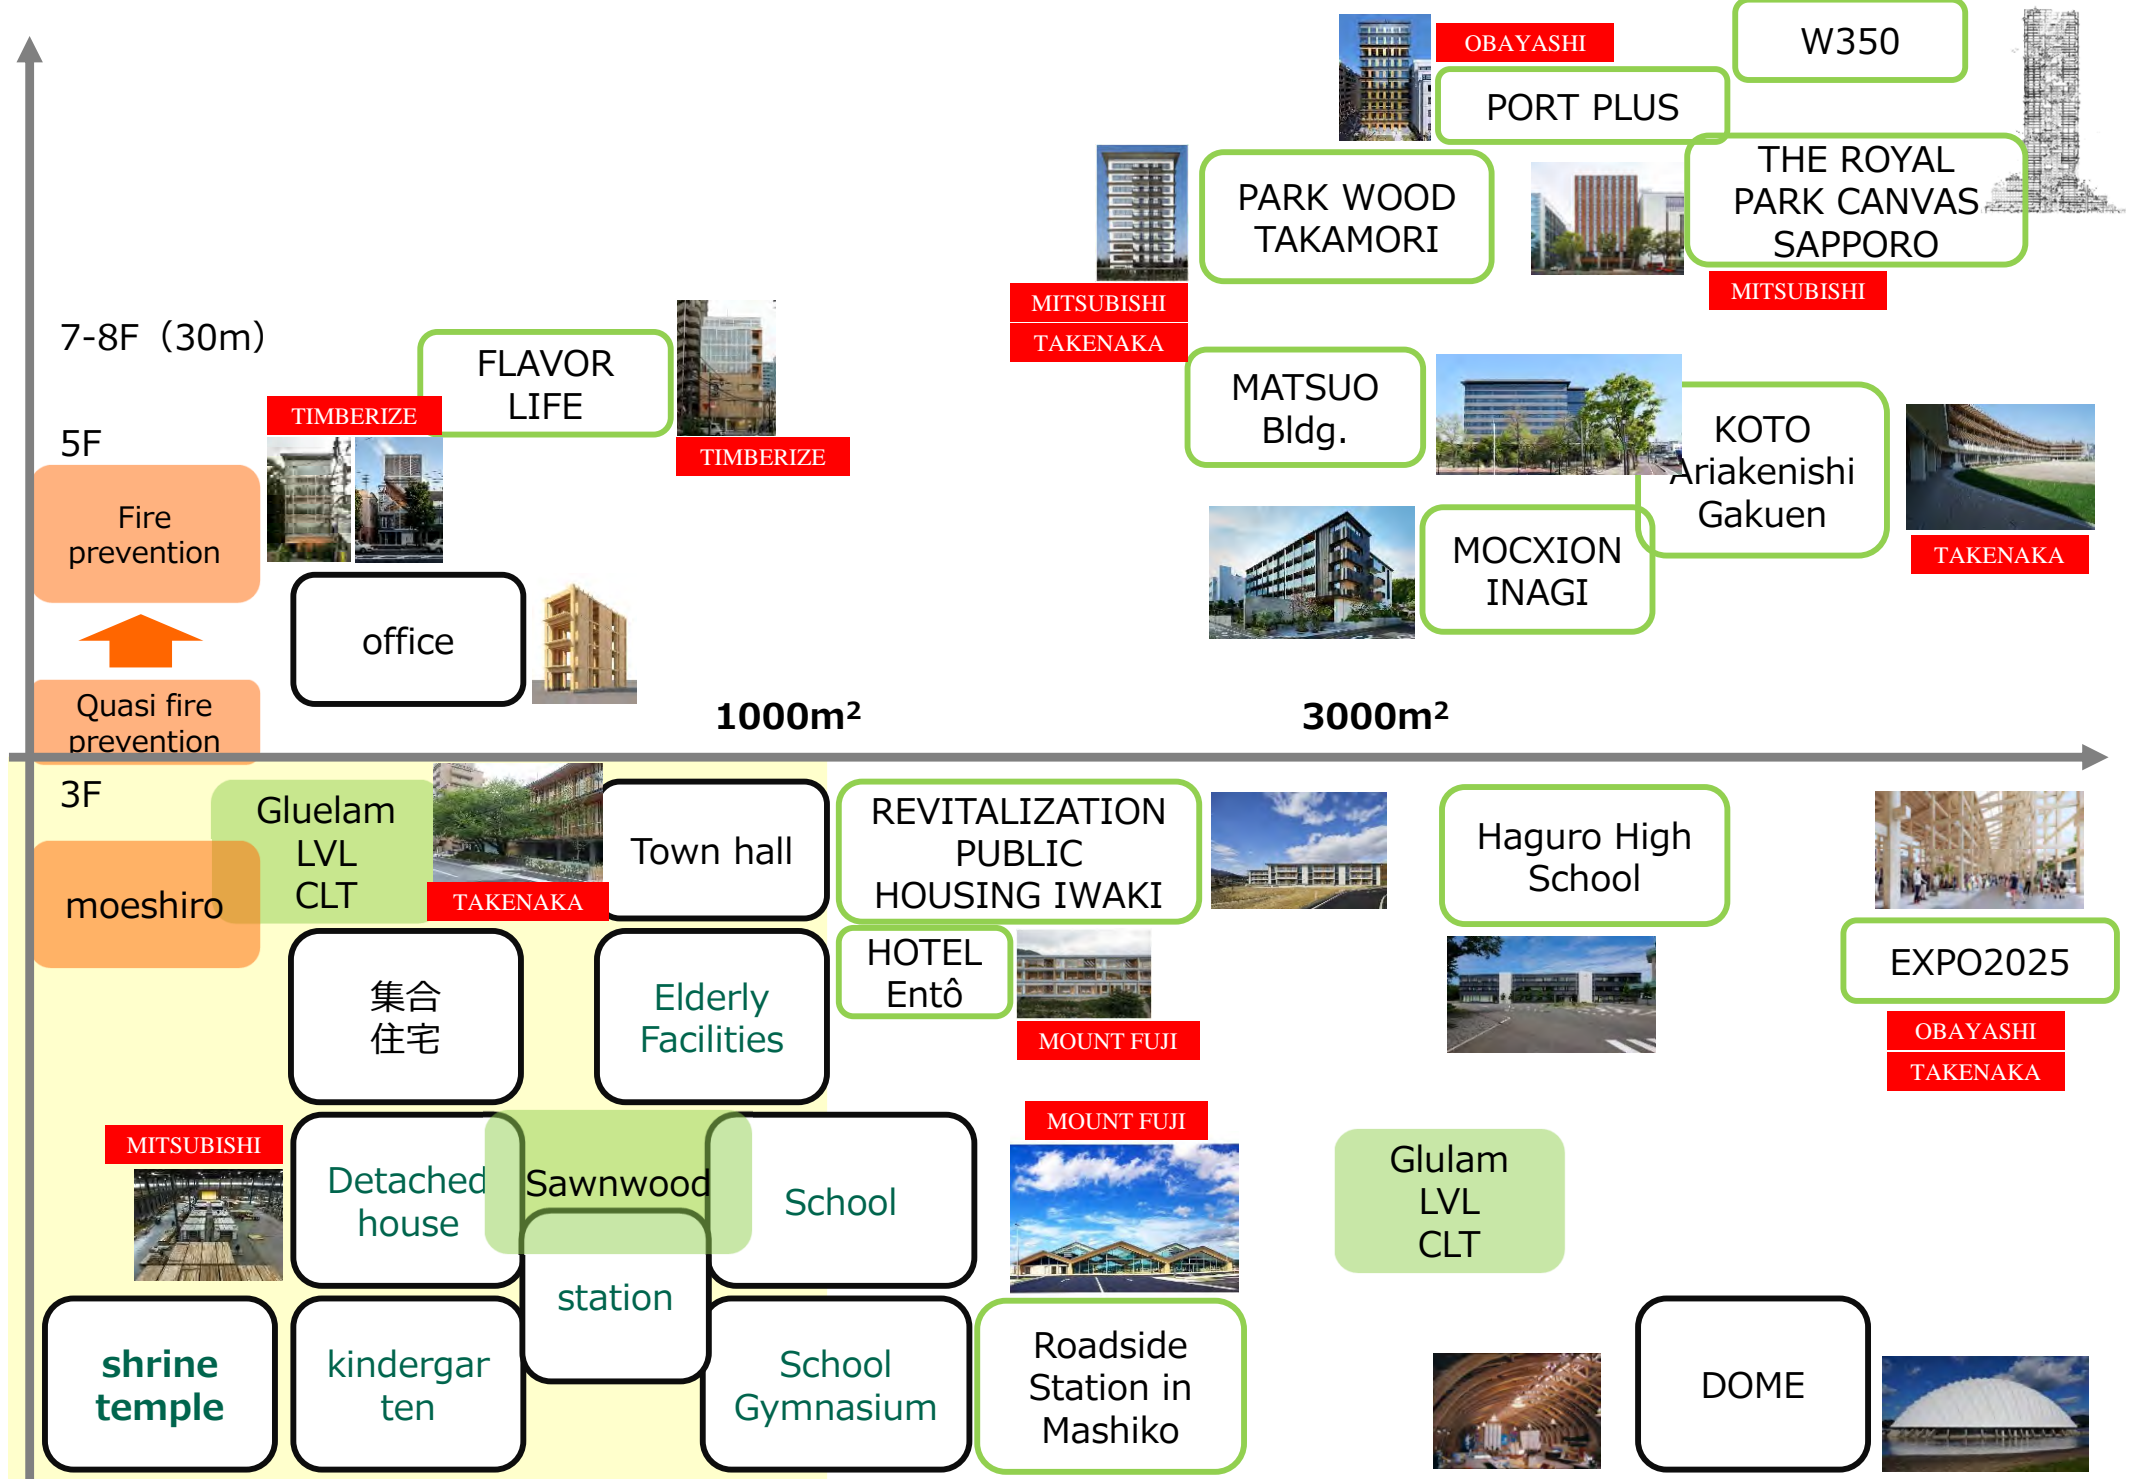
OBAYASHI
W350
PORT PLUS
PARK WOOD TAKAMORI
THE ROYAL PARK CANVAS SAPPORO
MITSUBISHI
MITSUBISHI
TAKENAKA
7-8F（30m）
FLAVOR LIFE
TIMBERIZE
TIMBERIZE
5F
MATSUO Bldg.
KOTO Ariakenishi Gakuen
TAKENAKA
MOCXION INAGI
Fire prevention
office
Quasi fire prevention
1000m²
3000m²
3F
Gluelam LVL CLT
TAKENAKA
Town hall
REVITALIZATION PUBLIC HOUSING IWAKI
Haguro High School
moeshiro
HOTEL Entô
MOUNT FUJI
EXPO2025
OBAYASHI
TAKENAKA
集合住宅
Elderly Facilities
MITSUBISHI
MOUNT FUJI
Detached house
Sawnwood
School
Glulam LVL CLT
station
shrine temple
kindergarten
School Gymnasium
Roadside Station in Mashiko
DOME